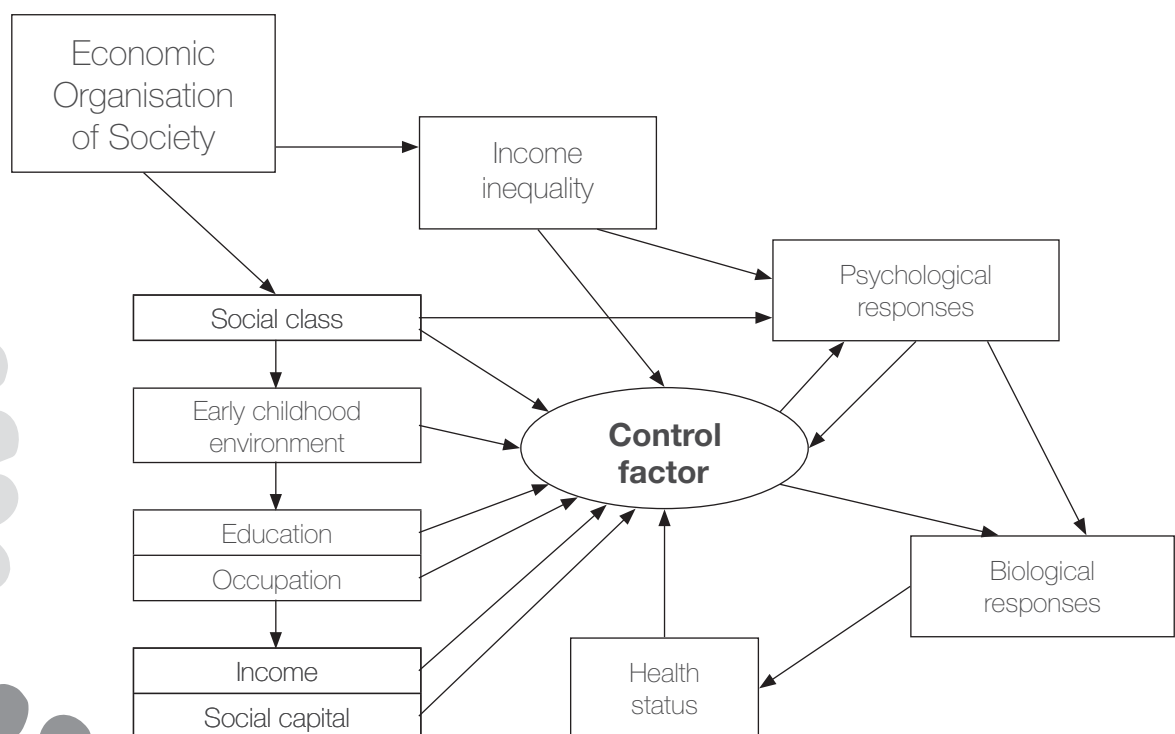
Economic Organisation of Society

Income inequality

Psychological responses

Social class

Early childhood environment

Control factor

Education

Occupation

Biological responses

Income

Social capital

Health status